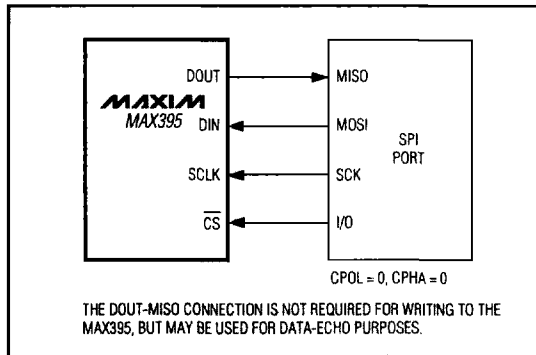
MAXIM
MAX395

DOUT
DIN
SCLK
$\overline{CS}$

MISO
MOSI
SCK
I/O

SPI PORT

CPOL = 0, CPHA = 0

THE DOUT-MISO CONNECTION IS NOT REQUIRED FOR WRITING TO THE MAX395, BUT MAY BE USED FOR DATA-ECHO PURPOSES.